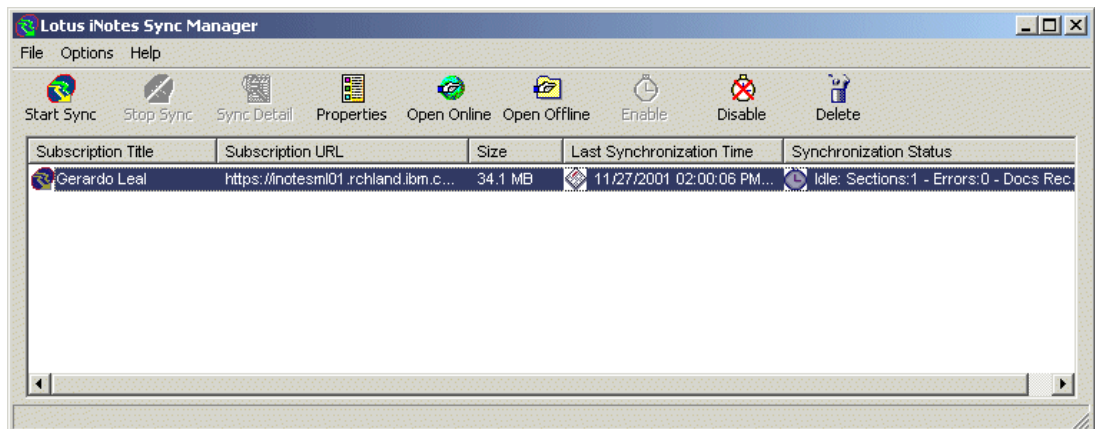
Lotus iNotes Sync Manager

File Options Help

Start Sync Stop Sync Sync Detail Properties Open Online Open Offline Enable Disable Delete

| Subscription Title | Subscription URL | Size | Last Synchronization Time | Synchronization Status |
|---|---|---|---|---|
| Gerardo Leal | https://inotesml01.rchland.ibm.c... | 34.1 MB | 11/27/2001 02:00:06 PM... | Idle: Sections:1 - Errors:0 - Docs Rec |